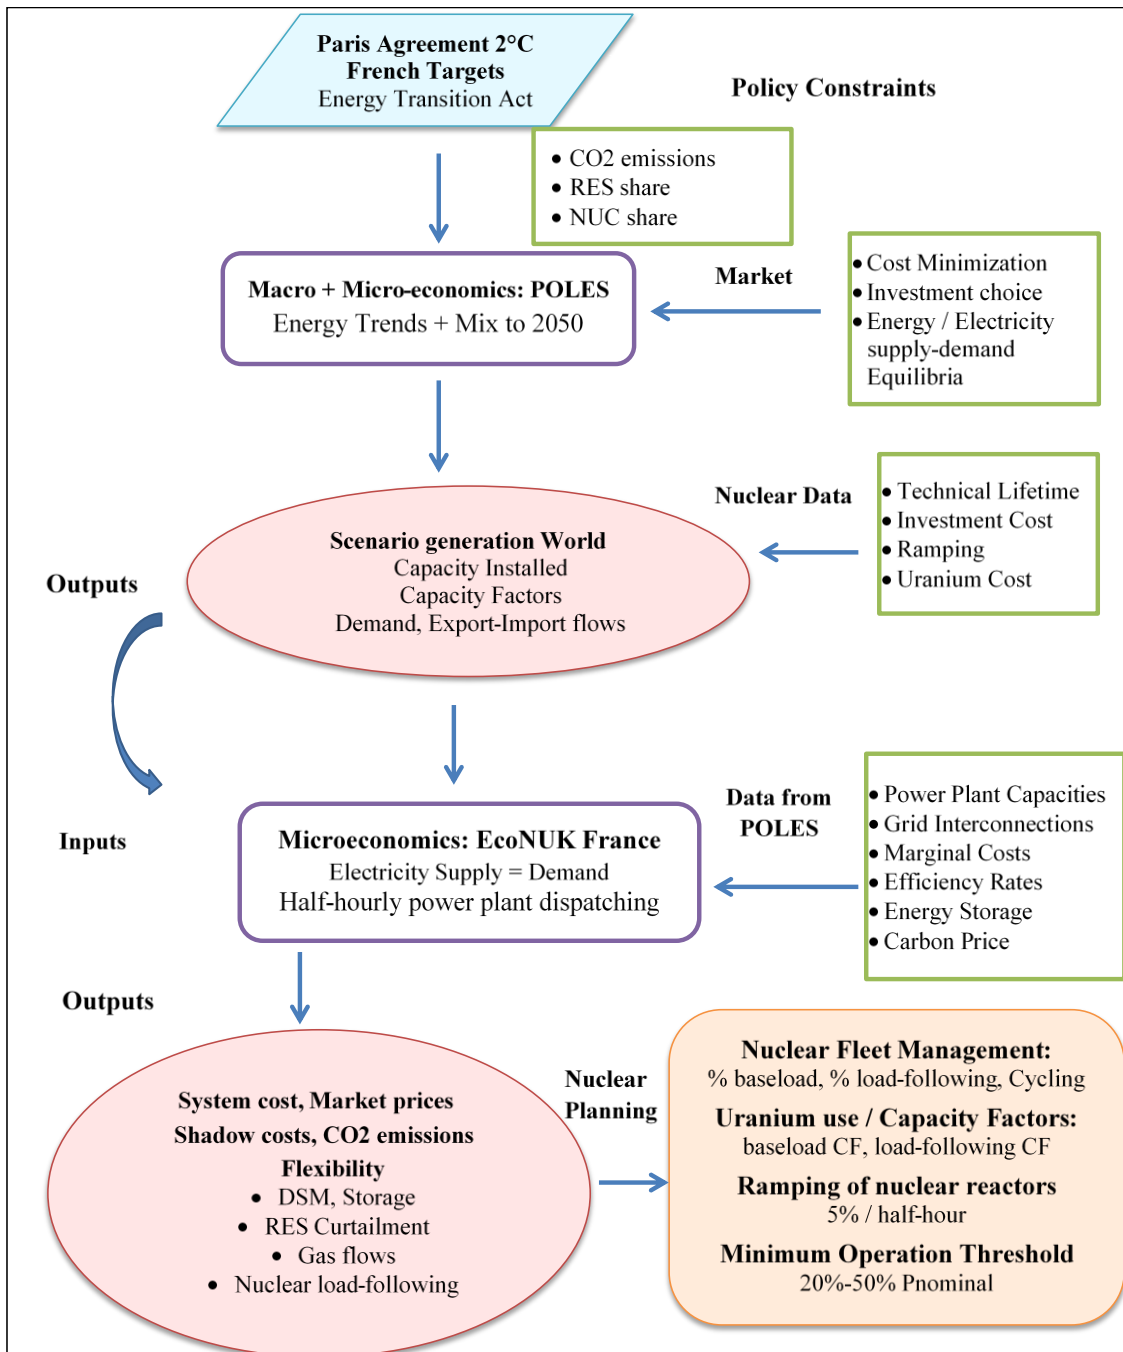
Paris Agreement 2°C
French Targets
Energy Transition Act

Policy Constraints

• CO2 emissions
• RES share
• NUC share

Macro + Micro-economics: POLES
Energy Trends + Mix to 2050

Market

• Cost Minimization
• Investment choice
• Energy / Electricity supply-demand Equilibria

Nuclear Data

• Technical Lifetime
• Investment Cost
• Ramping
• Uranium Cost

Outputs

Scenario generation World
Capacity Installed
Capacity Factors
Demand, Export-Import flows

Inputs

Data from POLES

• Power Plant Capacities
• Grid Interconnections
• Marginal Costs
• Efficiency Rates
• Energy Storage
• Carbon Price

Microeconomics: EcoNUK France
Electricity Supply = Demand
Half-hourly power plant dispatching

Outputs

System cost, Market prices
Shadow costs, CO2 emissions
Flexibility
• DSM, Storage
• RES Curtailment
• Gas flows
• Nuclear load-following

Nuclear Planning

Nuclear Fleet Management:
% baseload, % load-following, Cycling
Uranium use / Capacity Factors:
baseload CF, load-following CF
Ramping of nuclear reactors
5% / half-hour
Minimum Operation Threshold
20%-50% Pnominal